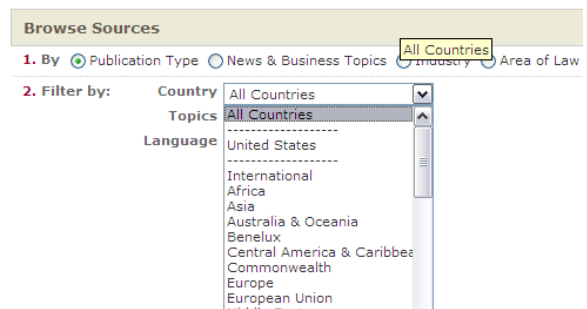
Browse Sources

1. By Publication Type News & Business Topics Industry Area of Law

All Countries

2. Filter by: Country All Countries

Topics

Language

All Countries
-------------------
United States
-------------------
International
Africa
Asia
Australia & Oceania
Benelux
Central America & Caribbea
Commonwealth
Europe
European Union
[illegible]